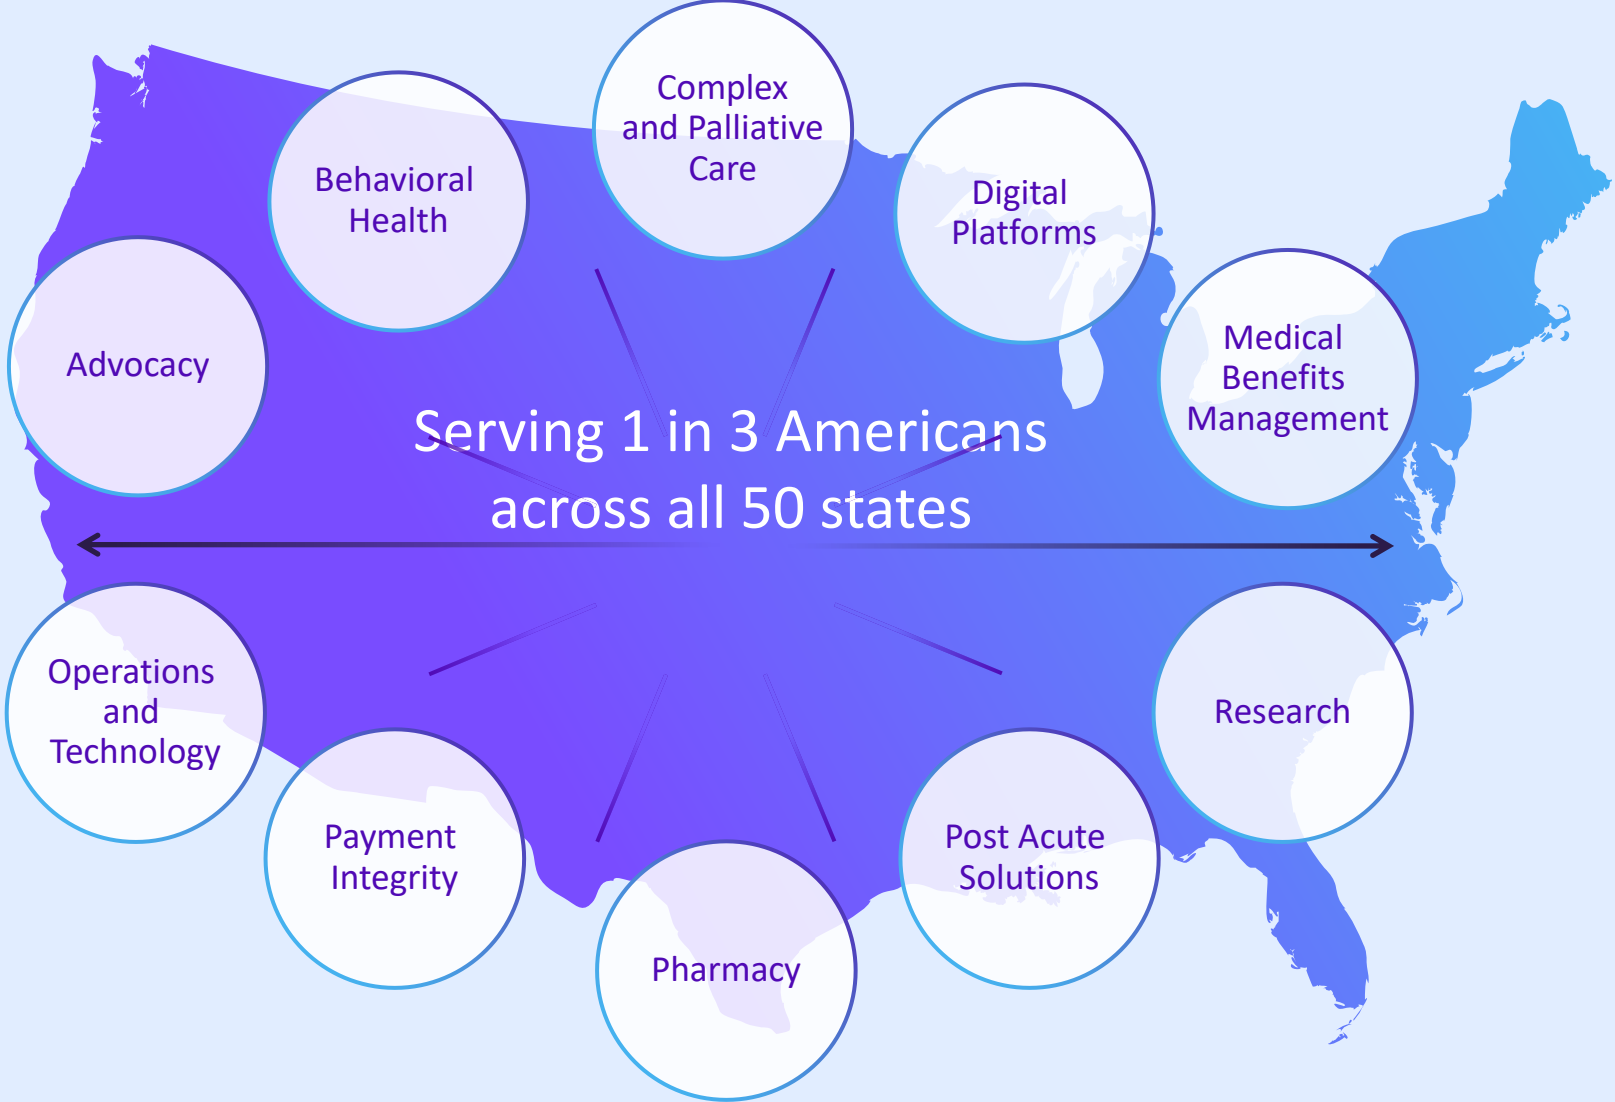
Complex and Palliative Care

Behavioral Health

Digital Platforms

Advocacy

Medical Benefits Management

Serving 1 in 3 Americans across all 50 states

Operations and Technology

Research

Payment Integrity

Post Acute Solutions

Pharmacy